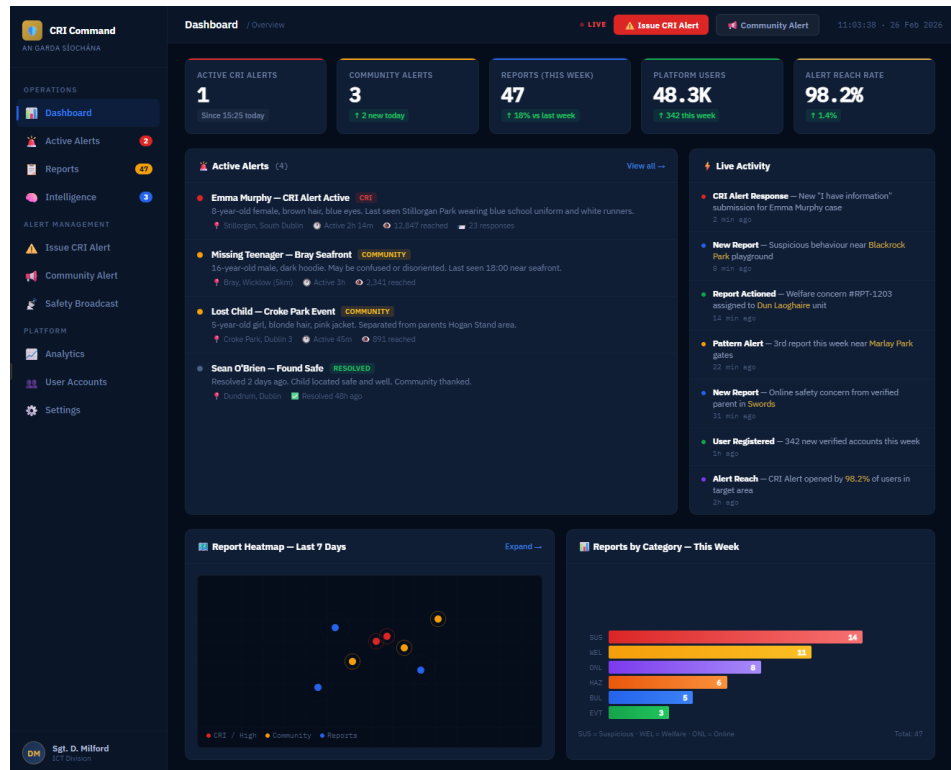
CRI Command
AN GARDA SÍOCHÁNA

OPERATIONS
Dashboard
Active Alerts 2
Reports 47
Intelligence 3

ALERT MANAGEMENT
Issue CRI Alert
Community Alert
Safety Broadcast

PLATFORM
Analytics
User Accounts
Settings

DM Sgt. D. Milford
ICT Division

Dashboard / Overview
LIVE
Issue CRI Alert
Community Alert
11:03:38 · 26 Feb 2026

ACTIVE CRI ALERTS
1
Since 15:25 today

COMMUNITY ALERTS
3
↑ 2 new today

REPORTS (THIS WEEK)
47
↑ 18% vs last week

PLATFORM USERS
48.3K
↑ 342 this week

ALERT REACH RATE
98.2%
↑ 1.4%

Active Alerts (4)
View all →

Emma Murphy — CRI Alert Active CRI
8-year-old female, brown hair, blue eyes. Last seen Stillorgan Park wearing blue school uniform and white runners.
Stillorgan, South Dublin · Active 2h 14m · 12,847 reached · 23 responses

Missing Teenager — Bray Seafront COMMUNITY
16-year-old male, dark hoodie. May be confused or disoriented. Last seen 18:00 near seafront.
Bray, Wicklow (5km) · Active 3h · 2,341 reached

Lost Child — Croke Park Event COMMUNITY
5-year-old girl, blonde hair, pink jacket. Separated from parents Hogan Stand area.
Croke Park, Dublin 3 · Active 45m · 891 reached

Sean O'Brien — Found Safe RESOLVED
Resolved 2 days ago. Child located safe and well. Community thanked.
Dundrum, Dublin · Resolved 48h ago

Live Activity

CRI Alert Response — New "I have information" submission for Emma Murphy case
2 min ago

New Report — Suspicious behaviour near Blackrock Park playground
8 min ago

Report Actioned — Welfare concern #RPT-1203 assigned to Dun Laoghaire unit
14 min ago

Pattern Alert — 3rd report this week near Marlay Park gates
22 min ago

New Report — Online safety concern from verified parent in Swords
31 min ago

User Registered — 342 new verified accounts this week
1h ago

Alert Reach — CRI Alert opened by 98.2% of users in target area
2h ago

Report Heatmap — Last 7 Days
Expand →
● CRI / High ● Community ● Reports

Reports by Category — This Week
SUS 14
WEL 11
ONL 8
HAZ 6
BUL 5
EVT 3
SUS = Suspicious · WEL = Welfare · ONL = Online
Total: 47